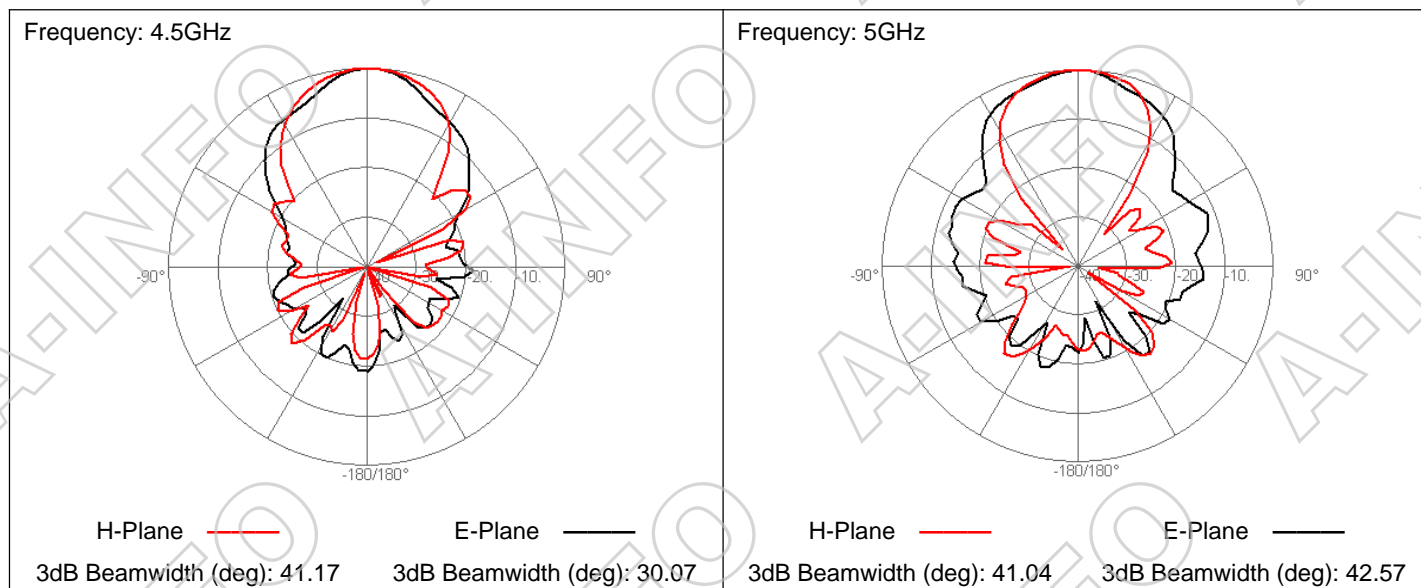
Frequency: 4.5GHz

-90°

-40.

-30.

-20.

-10.

90°

-180/180°

H-Plane

E-Plane

3dB Beamwidth (deg): 41.17

3dB Beamwidth (deg): 30.07

Frequency: 5GHz

-90°

-40.

-30.

-20.

-10.

90°

-180/180°

H-Plane

E-Plane

3dB Beamwidth (deg): 41.04

3dB Beamwidth (deg): 42.57